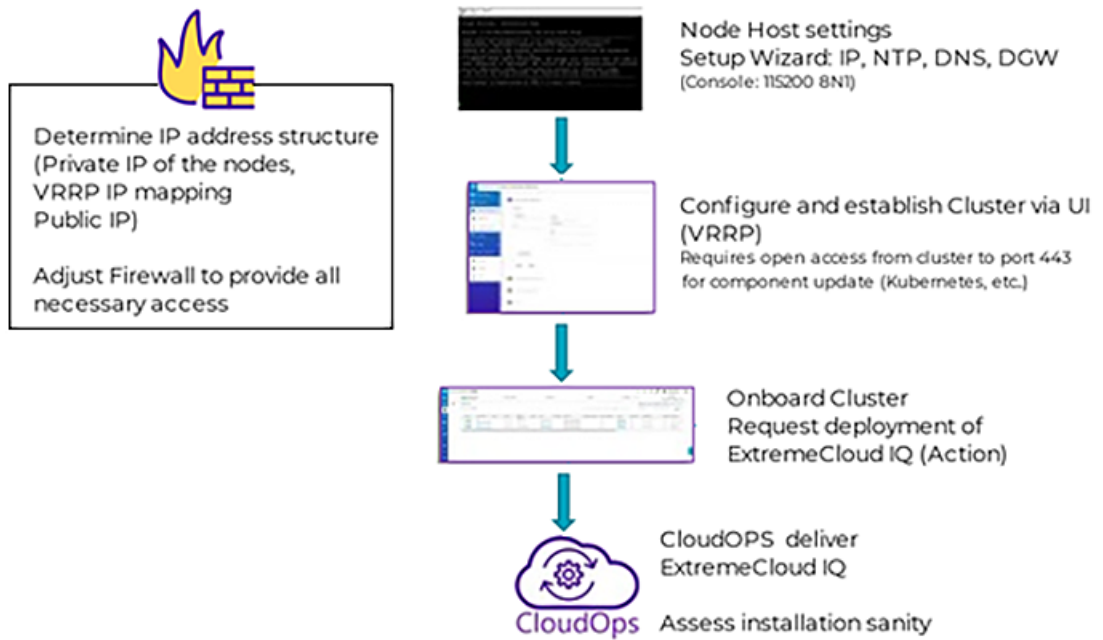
Determine IP address structure (Private IP of the nodes, VRRP IP mapping Public IP)

Adjust Firewall to provide all necessary access

Node Host settings
Setup Wizard: IP, NTP, DNS, DGW
(Console: 115200 8N1)

Configure and establish Cluster via UI (VRRP)
Requires open access from cluster to port 443 for component update (Kubernetes, etc.)

Onboard Cluster
Request deployment of ExtremeCloud IQ (Action)

CloudOPS deliver ExtremeCloud IQ

Assess installation sanity

CloudOps